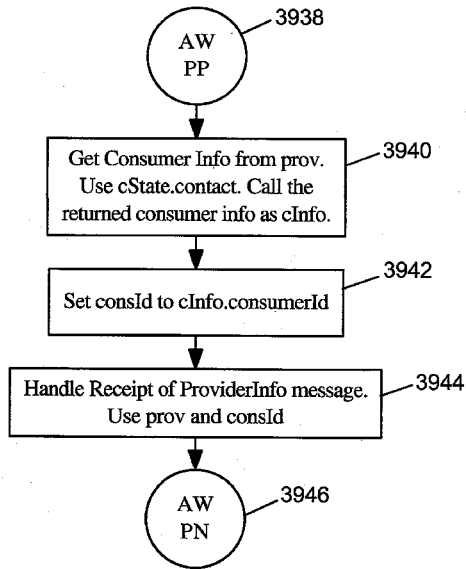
3938

AW
PP

Get Consumer Info from prov. Use cState.contact. Call the returned consumer info as cInfo.

3940

Set consId to cInfo.consumerId

3942

Handle Receipt of ProviderInfo message. Use prov and consId

3944

AW
PN

3946